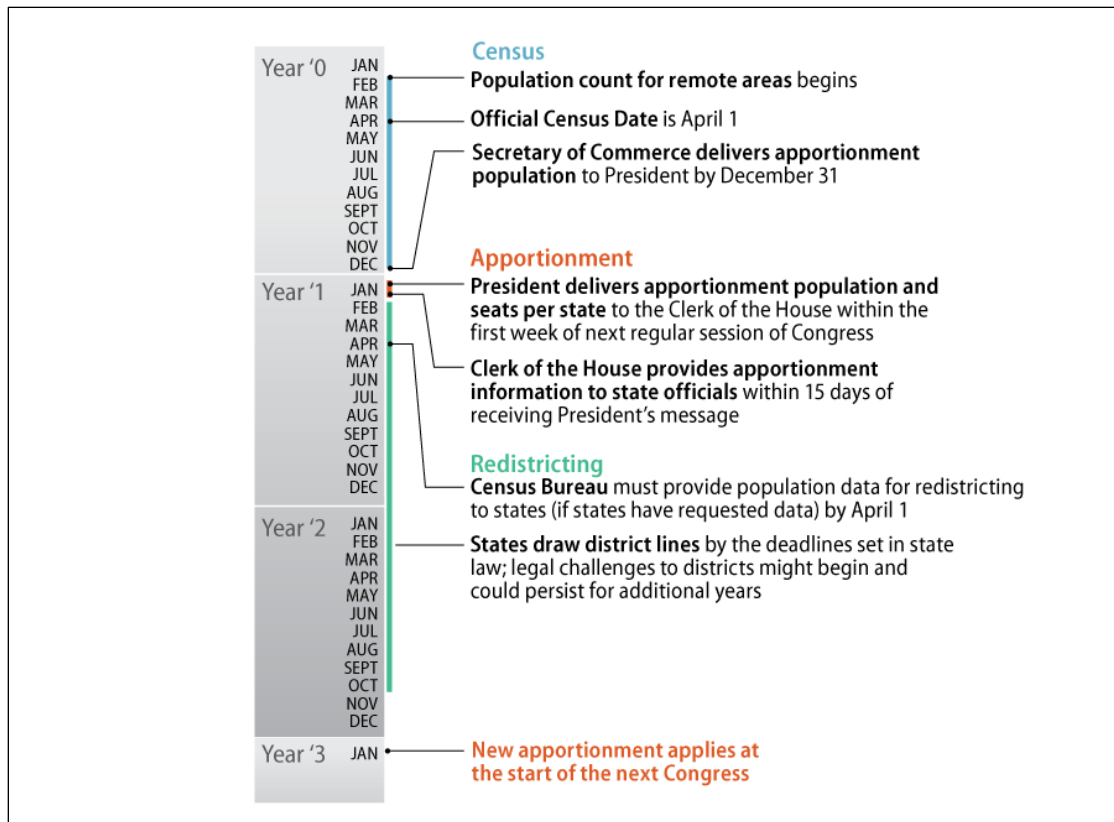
Year '0
JAN
FEB
MAR
APR
MAY
JUN
JUL
AUG
SEPT
OCT
NOV
DEC

Year '1
JAN
FEB
MAR
APR
MAY
JUN
JUL
AUG
SEPT
OCT
NOV
DEC

Year '2
JAN
FEB
MAR
APR
MAY
JUN
JUL
AUG
SEPT
OCT
NOV
DEC

Year '3
JAN

Census

Population count for remote areas begins

Official Census Date is April 1

Secretary of Commerce delivers apportionment population to President by December 31

Apportionment

President delivers apportionment population and seats per state to the Clerk of the House within the first week of next regular session of Congress

Clerk of the House provides apportionment information to state officials within 15 days of receiving President's message

Redistricting

Census Bureau must provide population data for redistricting to states (if states have requested data) by April 1

States draw district lines by the deadlines set in state law; legal challenges to districts might begin and could persist for additional years

New apportionment applies at the start of the next Congress